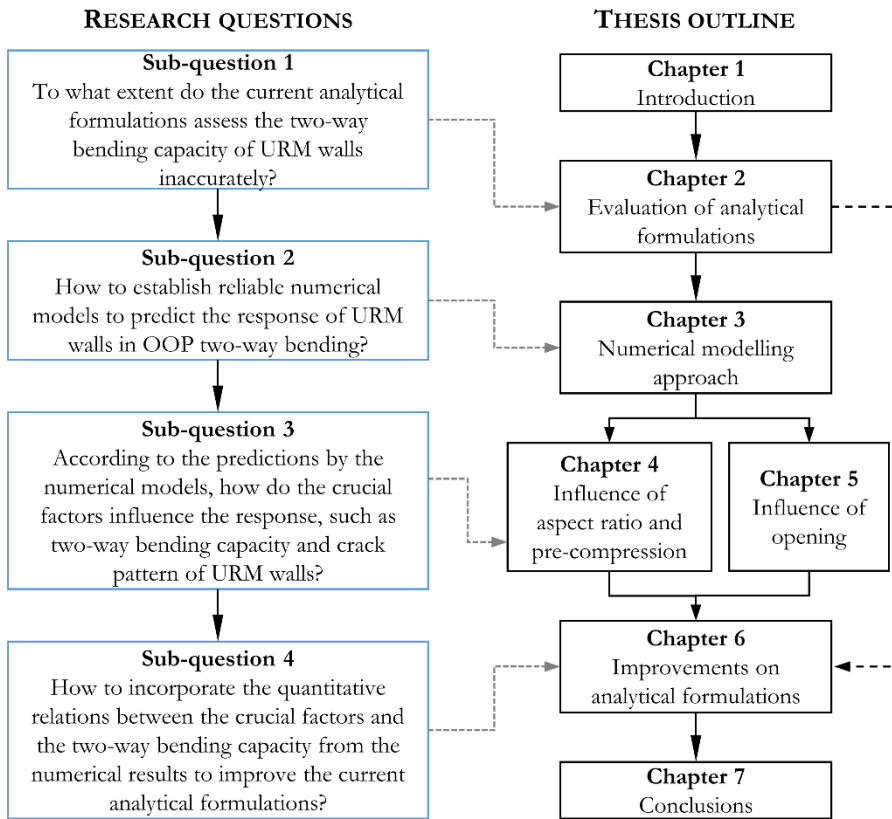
RESEARCH QUESTIONS

Sub-question 1
To what extent do the current analytical formulations assess the two-way bending capacity of URM walls inaccurately?

Sub-question 2
How to establish reliable numerical models to predict the response of URM walls in OOP two-way bending?

Sub-question 3
According to the predictions by the numerical models, how do the crucial factors influence the response, such as two-way bending capacity and crack pattern of URM walls?

Sub-question 4
How to incorporate the quantitative relations between the crucial factors and the two-way bending capacity from the numerical results to improve the current analytical formulations?

THESIS OUTLINE

Chapter 1
Introduction

Chapter 2
Evaluation of analytical formulations

Chapter 3
Numerical modelling approach

Chapter 4
Influence of aspect ratio and pre-compression

Chapter 5
Influence of opening

Chapter 6
Improvements on analytical formulations

Chapter 7
Conclusions